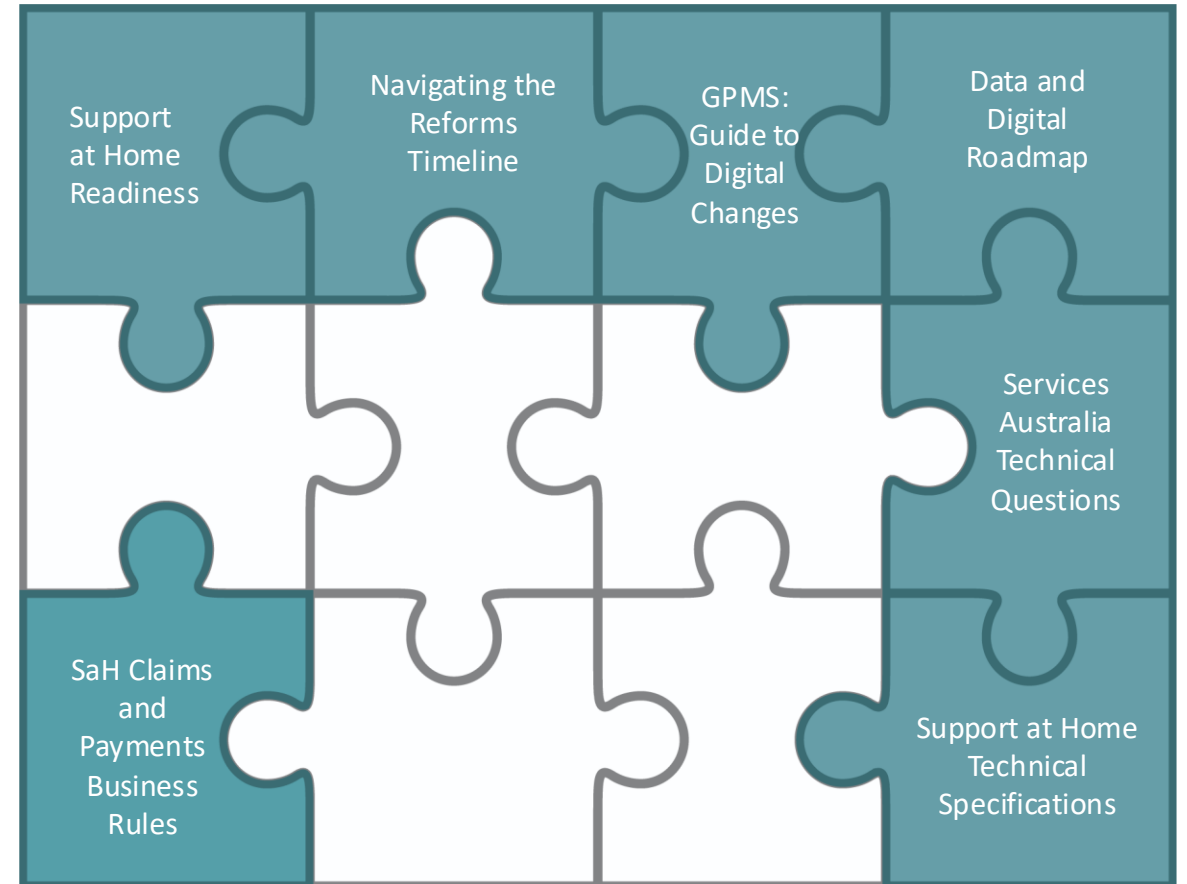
Support at Home Readiness

Navigating the Reforms Timeline

GPMS: Guide to Digital Changes

Data and Digital Roadmap

Services Australia Technical Questions

SaH Claims and Payments Business Rules

Support at Home Technical Specifications